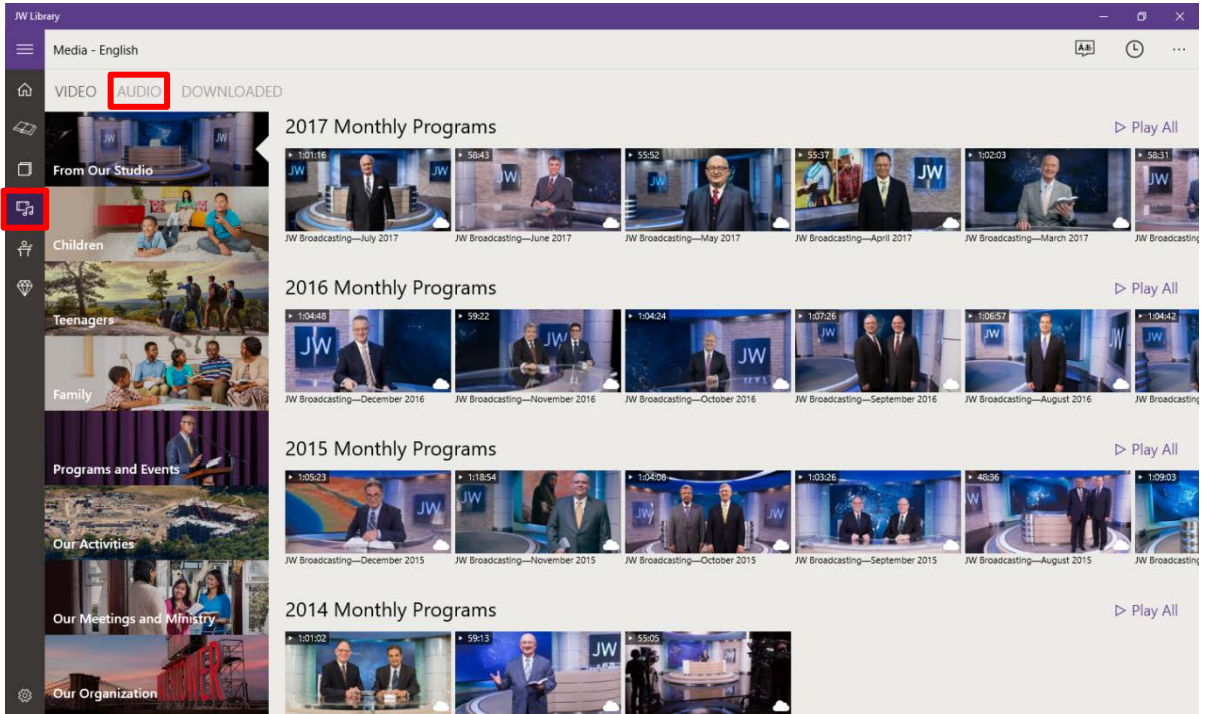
JW Library

Media - English

VIDEO AUDIO DOWNLOADED

From Our Studio

Children

Teenagers

Family

Programs and Events

Our Activities

Our Meetings and Ministry

Our Organization

2017 Monthly Programs

▷ Play All

1:01:16
JW Broadcasting—July 2017

58:43
JW Broadcasting—June 2017

55:52
JW Broadcasting—May 2017

55:37
JW Broadcasting—April 2017

1:02:03
JW Broadcasting—March 2017

58:31
JW Broadcastin

2016 Monthly Programs

▷ Play All

1:04:48
JW Broadcasting—December 2016

59:22
JW Broadcasting—November 2016

1:04:24
JW Broadcasting—October 2016

1:07:26
JW Broadcasting—September 2016

1:06:57
JW Broadcasting—August 2016

1:04:42
JW Broadcastin

2015 Monthly Programs

▷ Play All

1:05:23
JW Broadcasting—December 2015

1:18:54
JW Broadcasting—November 2015

1:04:08
JW Broadcasting—October 2015

1:03:26
JW Broadcasting—September 2015

48:36
JW Broadcasting—August 2015

1:09:03
JW Broadcastin

2014 Monthly Programs

▷ Play All

1:01:02

59:13

55:05